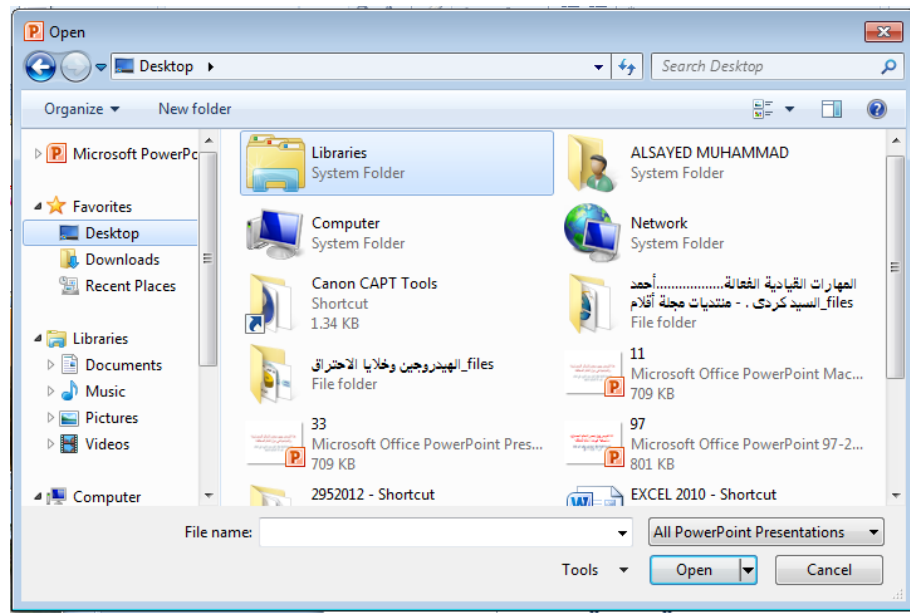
Open

Desktop

Search Desktop

Organize
New folder

Microsoft PowerPo

Favorites
Desktop
Downloads
Recent Places

Libraries
Documents
Music
Pictures
Videos

Computer

Libraries
System Folder

ALSAYED MUHAMMAD
System Folder

Computer
System Folder

Network
System Folder

Canon CAPT Tools
Shortcut
1.34 KB

المهارات القيادية الفعالة..................أحمد السيد كردى . - منتديات مجلة أقلام_files
File folder

الهيدروجين وخلايا الاحتراق_files
File folder

11
Microsoft Office PowerPoint Mac...
709 KB

33
Microsoft Office PowerPoint Pres...
709 KB

97
Microsoft Office PowerPoint 97-2...
801 KB

2952012 - Shortcut

EXCEL 2010 - Shortcut

File name:
All PowerPoint Presentations
Tools
Open
Cancel